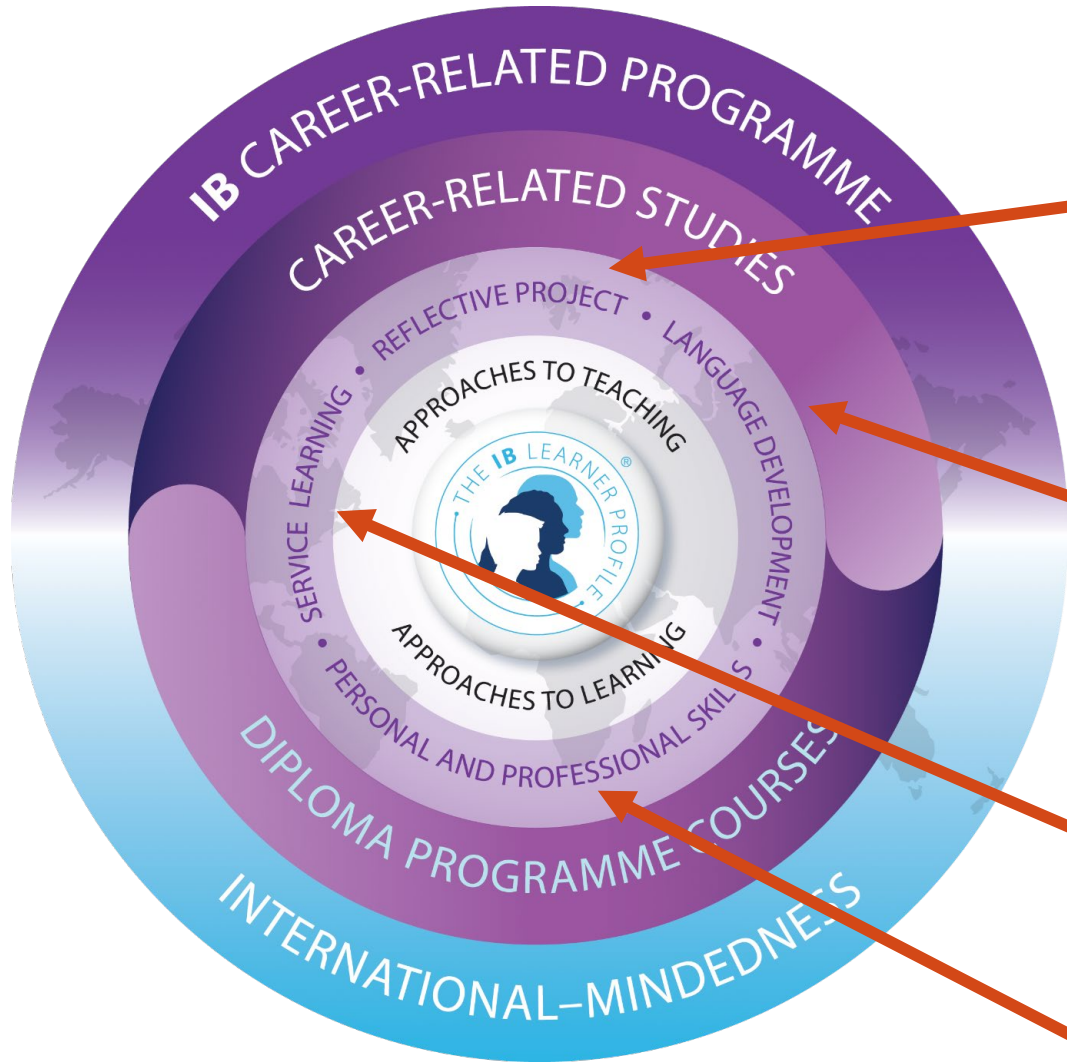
IB CAREER-RELATED PROGRAMME

CAREER-RELATED STUDIES

REFLECTIVE PROJECT • LANGUAGE DEVELOPMENT • PERSONAL AND PROFESSIONAL SKILLS • SERVICE LEARNING •

APPROACHES TO TEACHING

THE IB LEARNER PROFILE®

APPROACHES TO LEARNING

DIPLOMA PROGRAMME COURSES

INTERNATIONAL–MINDEDNESS